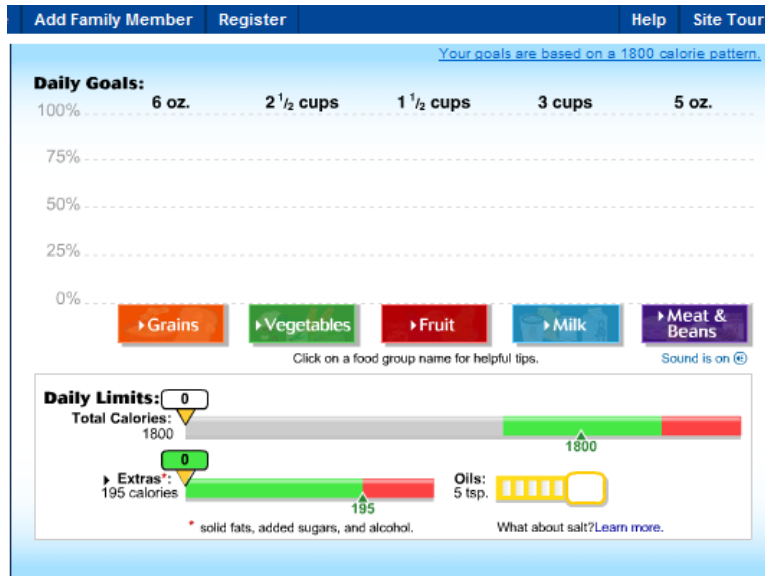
Add Family Member Register Help Site Tour

Your goals are based on a 1800 calorie pattern.

Daily Goals:

6 oz. $2\frac{1}{2}$ cups $1\frac{1}{2}$ cups 3 cups 5 oz.

100%

75%

50%

25%

0%

Grains Vegetables Fruit Milk Meat & Beans

Click on a food group name for helpful tips.

Sound is on

Daily Limits: 0

Total Calories: 1800

1800

0

Extras*: 195 calories

195

Oils: 5 tsp.

* solid fats, added sugars, and alcohol.

What about salt? Learn more.